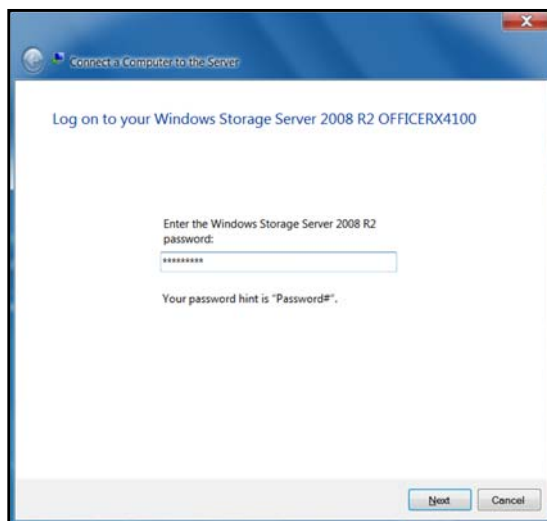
Connect a Computer to the Server

Log on to your Windows Storage Server 2008 R2 OFFICERX4100

Enter the Windows Storage Server 2008 R2 password:

*********

Your password hint is "Password#".

Next Cancel